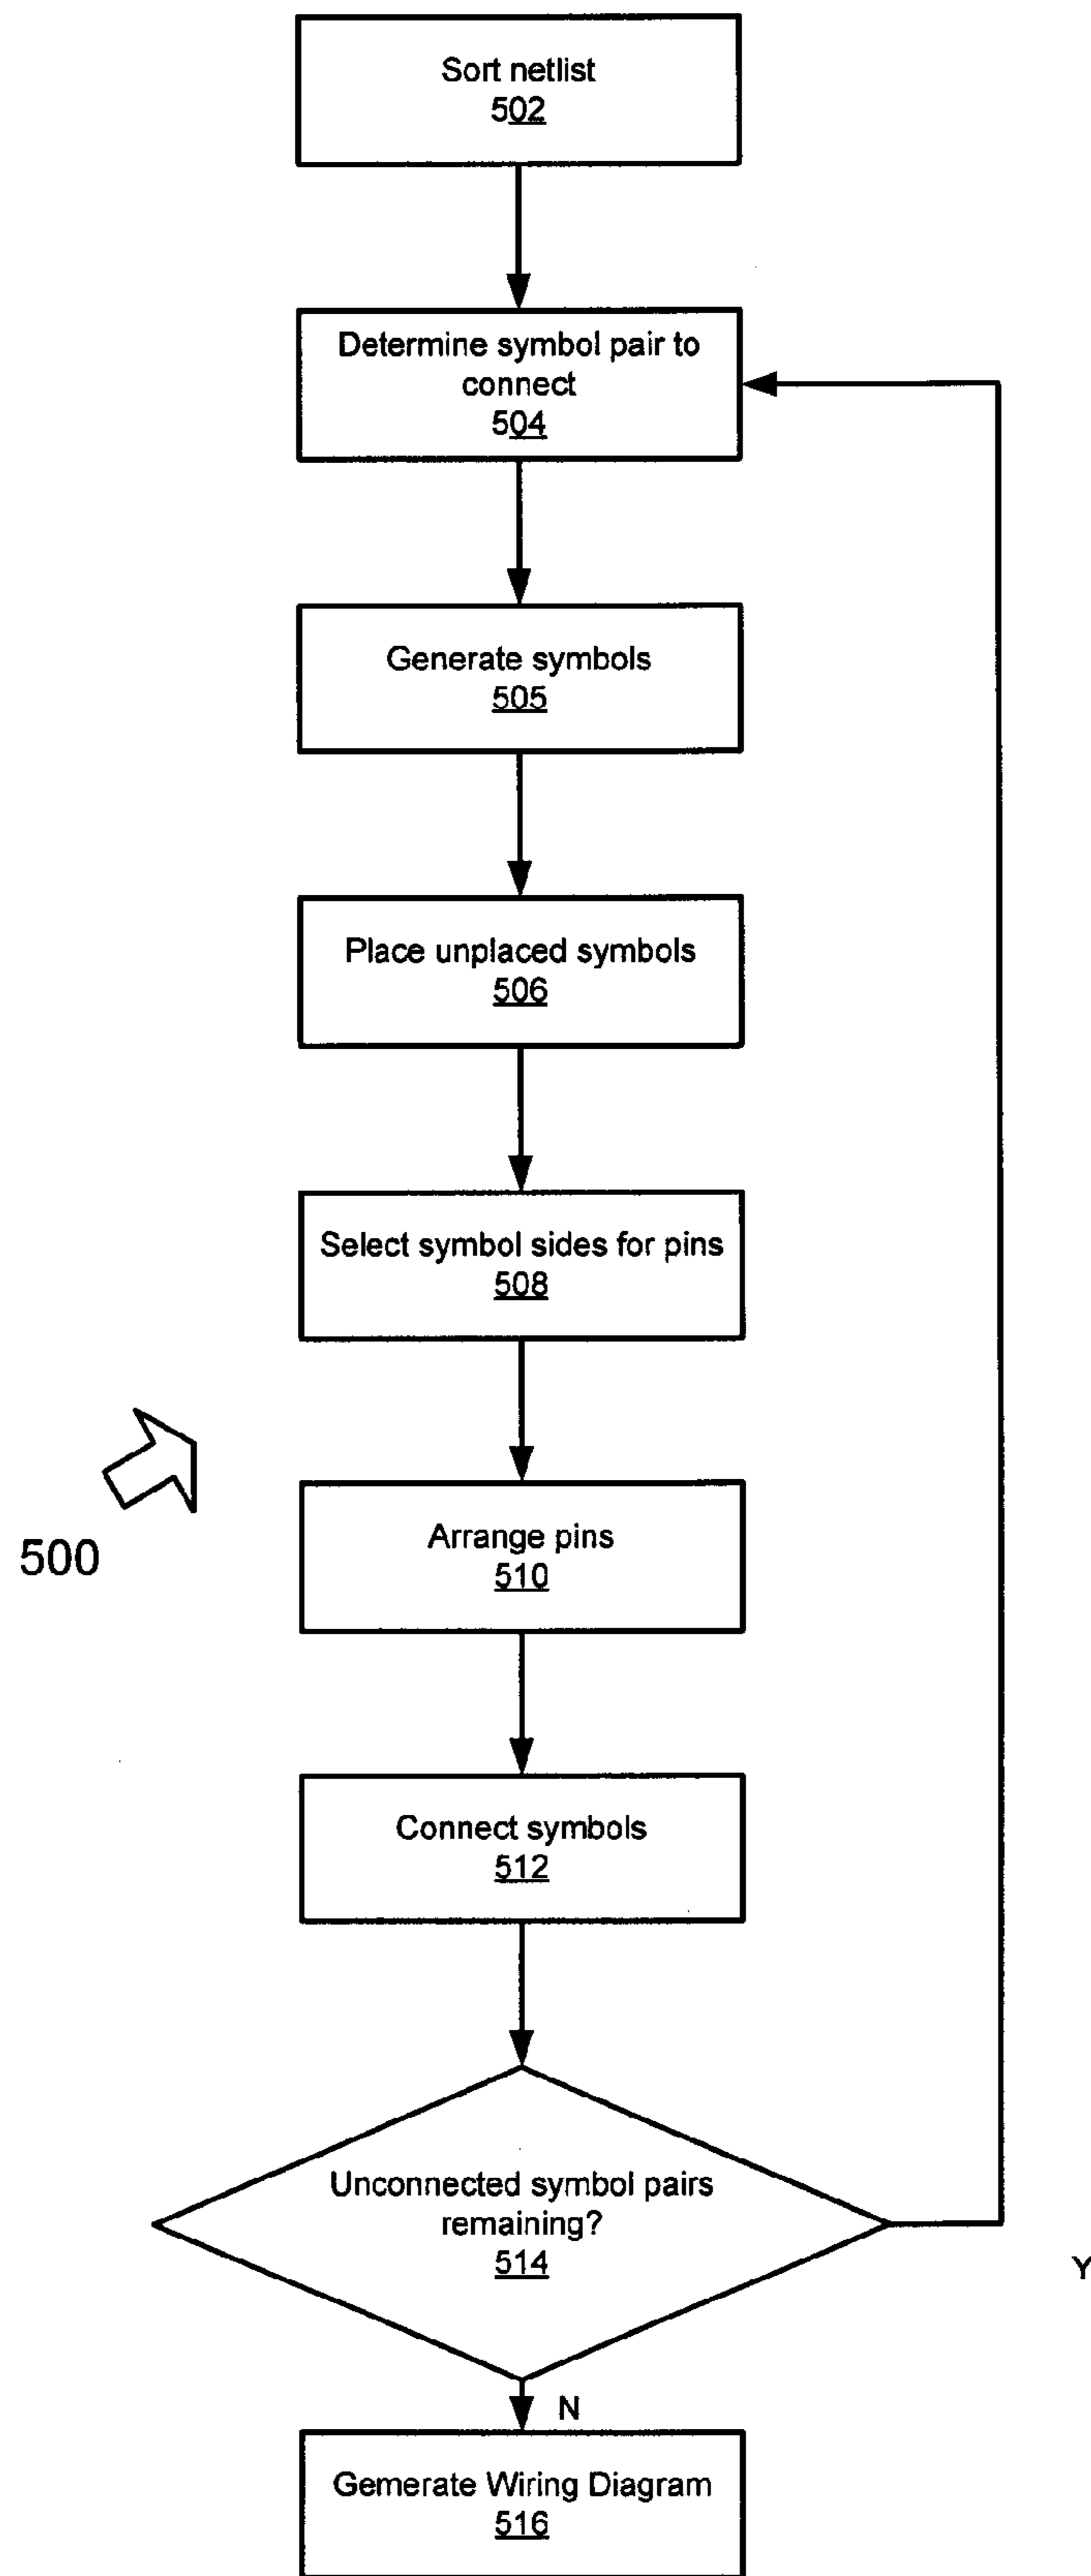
Sort netlist
502

Determine symbol pair to connect
504

Generate symbols
505

Place unplaced symbols
506

Select symbol sides for pins
508

500

Arrange pins
510

Connect symbols
512

Unconnected symbol pairs remaining?
514

Y

N

Gemerate Wiring Diagram
516